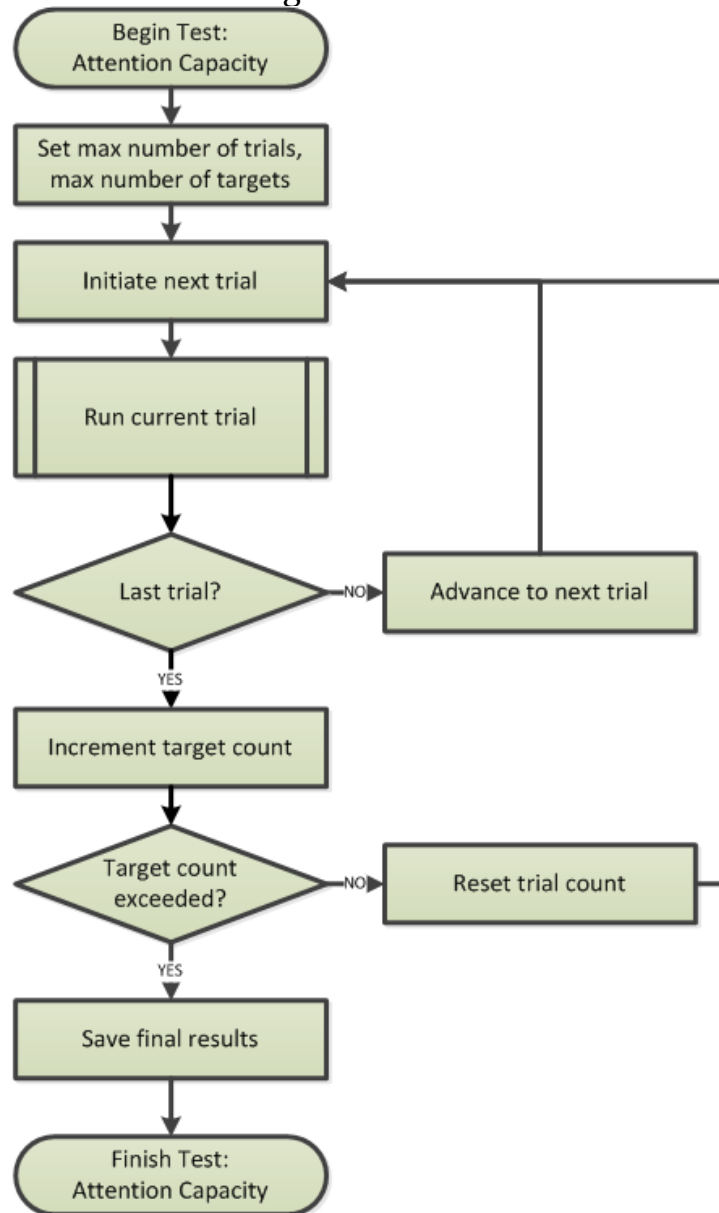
Begin Test: Attention Capacity

Set max number of trials, max number of targets

Initiate next trial

Run current trial

Last trial?

NO

Advance to next trial

YES

Increment target count

Target count exceeded?

NO

Reset trial count

YES

Save final results

Finish Test: Attention Capacity